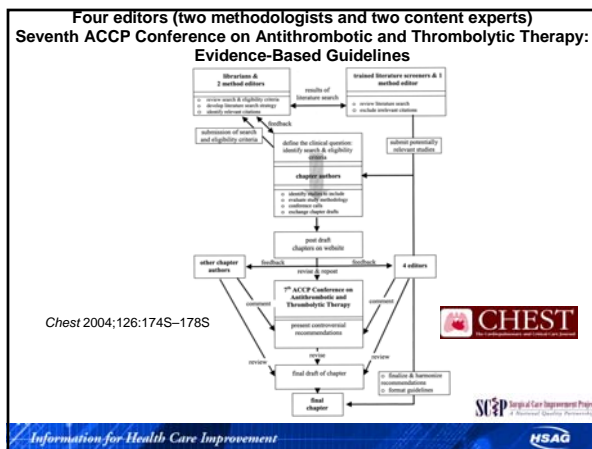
Four editors (two methodologists and two content experts)
Seventh ACCP Conference on Antithrombotic and Thrombolytic Therapy: Evidence-Based Guidelines

librarians & 2 method editors

o review search & eligibility criteria
o develop literature search strategy
o identify relevant citations

results of literature search

trained literature screeners & 1 method editor

o review literature search
o exclude irrelevant citations

feedback

submission of search and eligibility criteria

define the clinical question: identify search & eligibility criteria

submit potentially relevant studies

chapter authors

o identify studies to include
o evaluate study methodology
o conference calls
o exchange chapter drafts

post draft chapters on website

other chapter authors

feedback

feedback

4 editors

revise & repost

7th ACCP Conference on Antithrombotic and Thrombolytic Therapy

comment

comment

present controversial recommendations

Chest 2004;126:174S–178S

CHEST

revise

review

review

final draft of chapter

o finalize & harmonize recommendations
o format guidelines

final chapter

SCOAP Surgical Care Improvement Project

Information for Health Care Improvement

HSAG